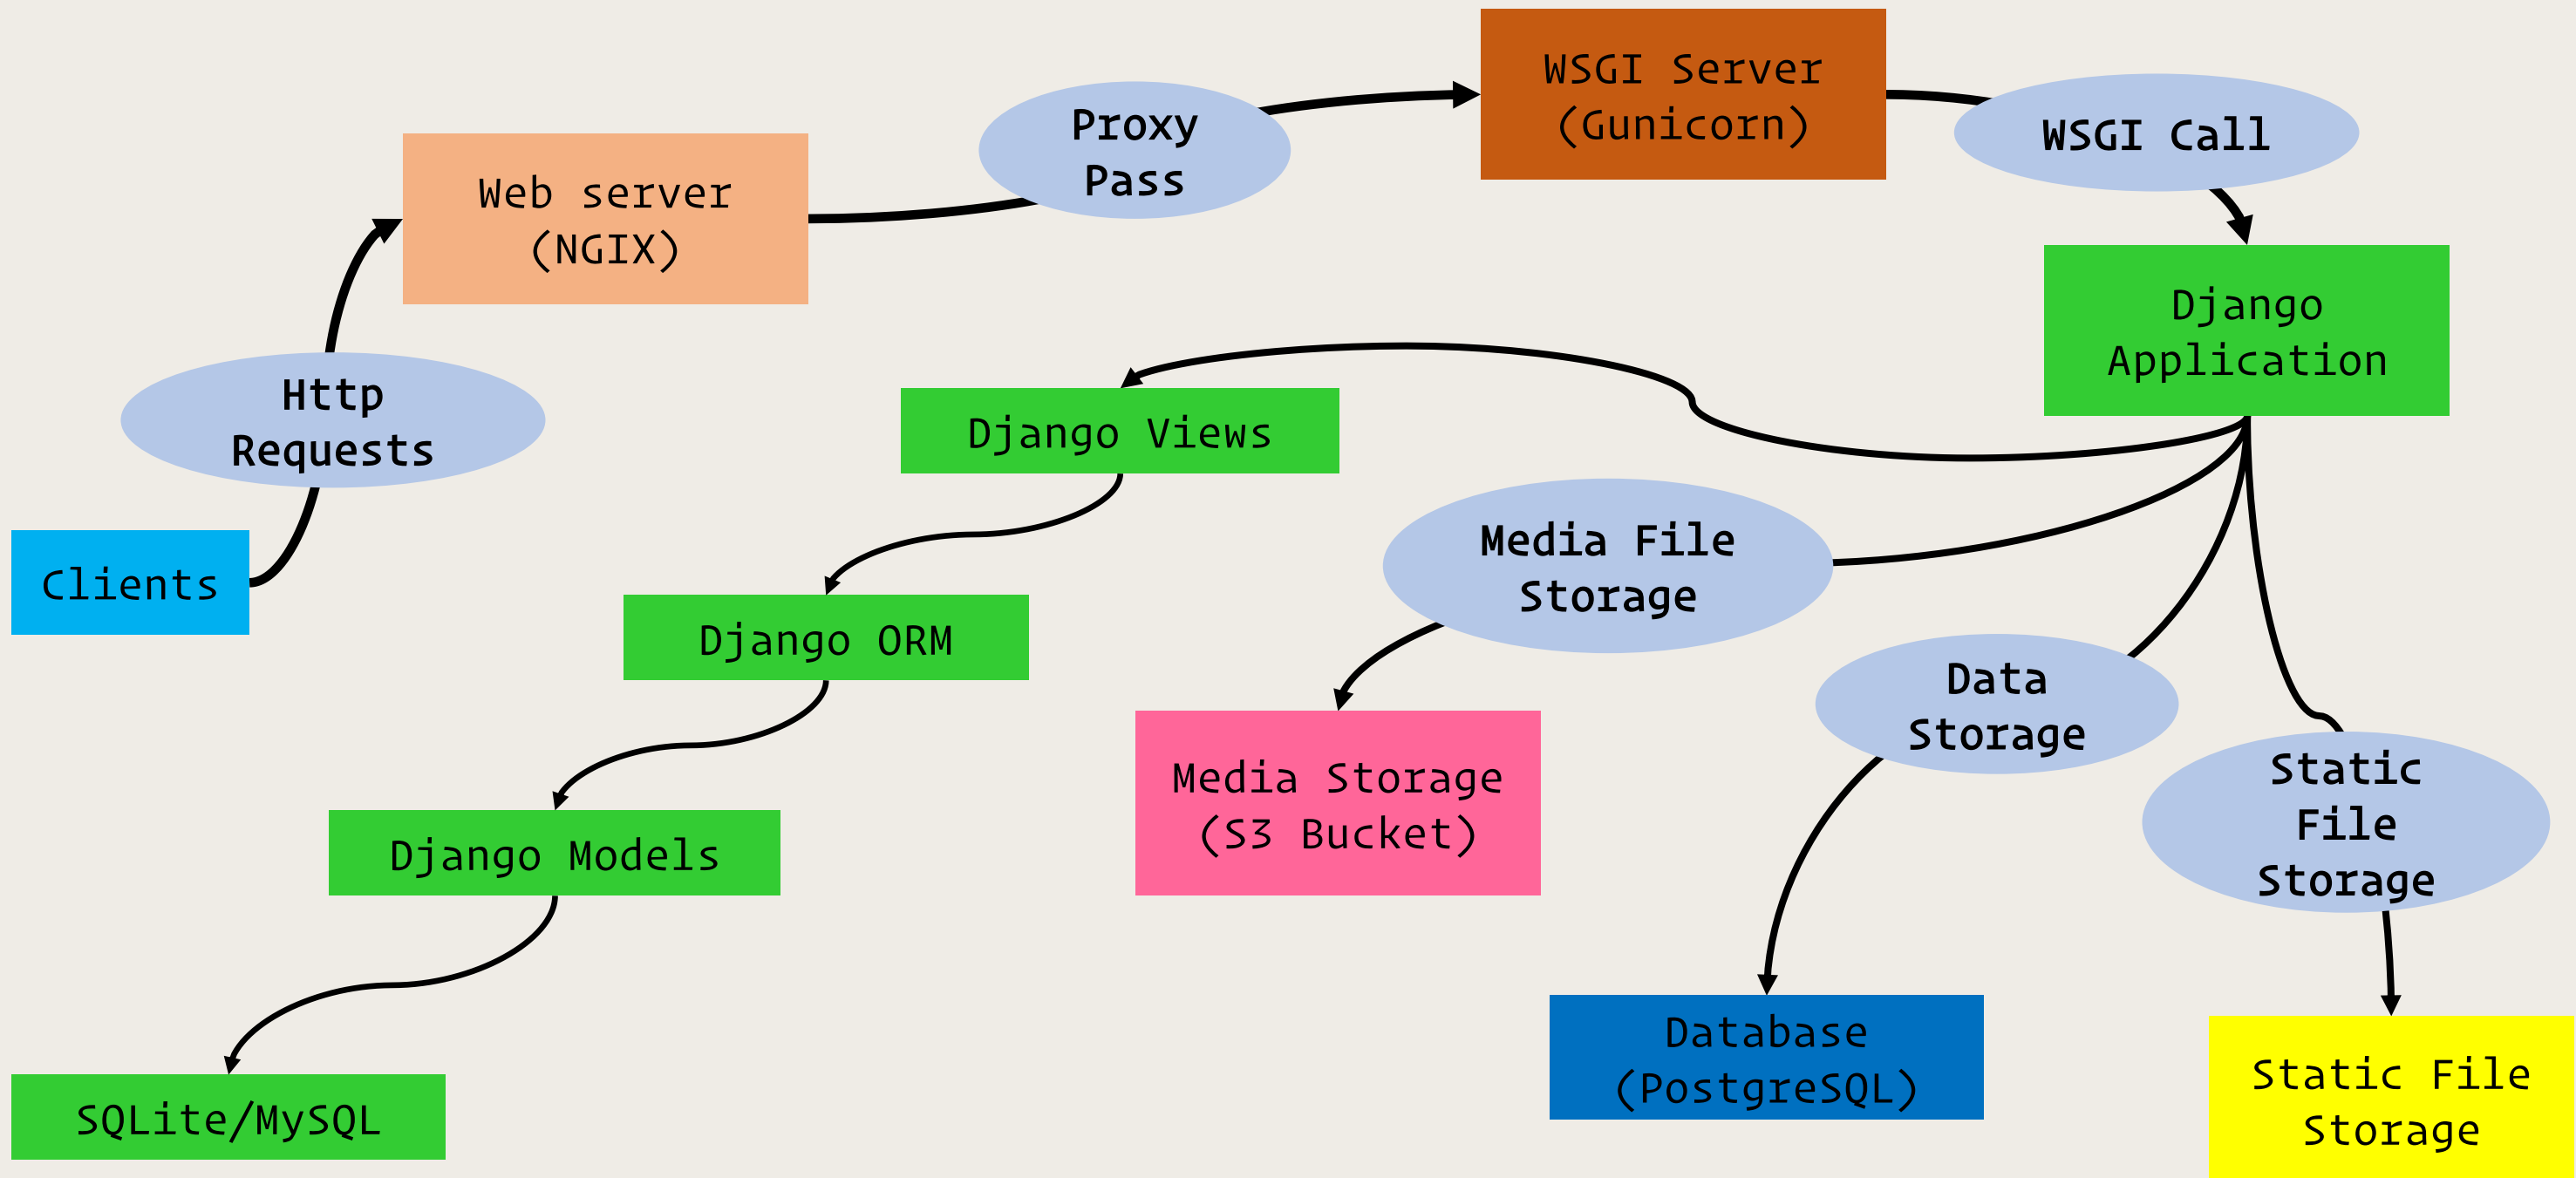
Clients

Http Requests

Web server (NGIX)

Proxy Pass

WSGI Server (Gunicorn)

WSGI Call

Django Application

Django Views

Django ORM

Django Models

SQLite/MySQL

Media File Storage

Media Storage (S3 Bucket)

Data Storage

Database (PostgreSQL)

Static File Storage

Static File Storage